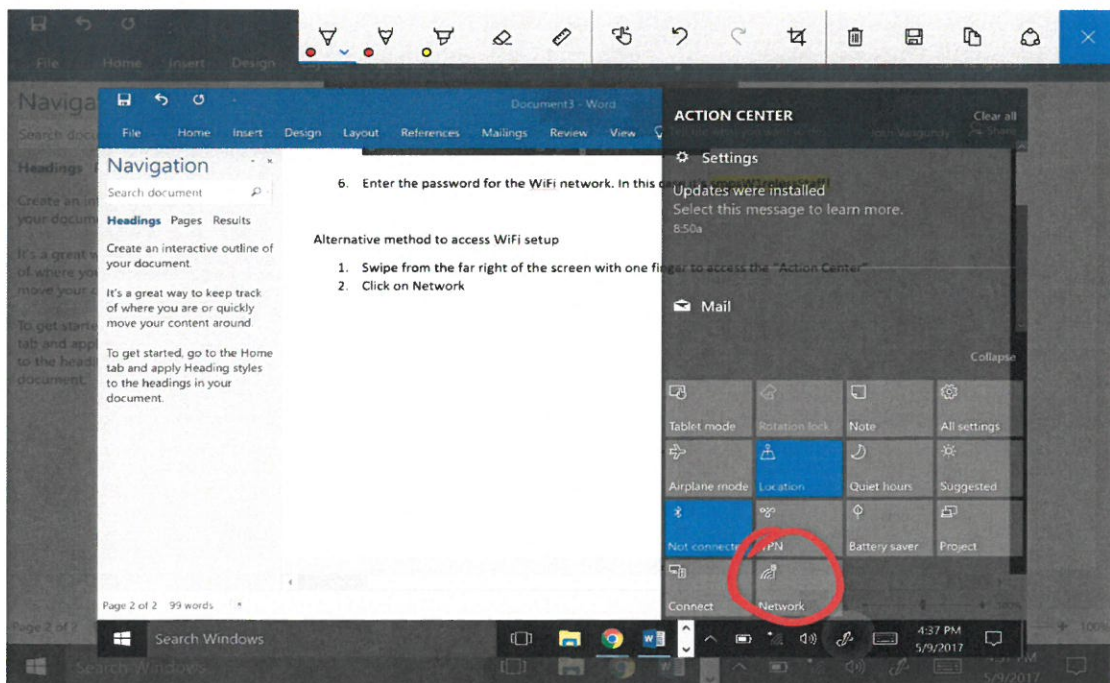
File Home Insert Design

Navigation

Document3 - Word

File Home Insert Design Layout References Mailings Review View

Navigation

Search document

Headings Pages Results

Create an interactive outline of your document.

It's a great way to keep track of where you are or quickly move your content around.

To get started, go to the Home tab and apply Heading styles to the headings in your document.

6. Enter the password for the WiFi network. In this case its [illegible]

Alternative method to access WiFi setup

1. Swipe from the far right of the screen with one finger to access the "Action Center"
2. Click on Network

Page 2 of 2 99 words

ACTION CENTER

Clear all

Settings

Updates were installed

Select this message to learn more.

8:50a

Mail

Collapse

Tablet mode

Rotation lock

Note

All settings

Airplane mode

Location

Quiet hours

Suggested

Not connected

VPN

Battery saver

Project

Connect

Network

Search Windows

4:37 PM
5/9/2017

Search Windows

Page 2 of 2